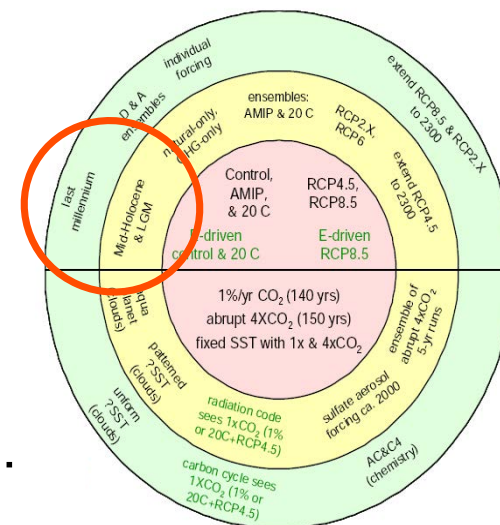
individual forcing

D & A ensembles

extend RCP8.5 & RCP2.X to 2300

last millennium

natural-only, GHG-only

ensembles: AMIP & 20 C

RCP2.X, RCP6

extend RCP4.5 to 2300

Mid-Holocene & LGM

Control, AMIP, & 20 C

RCP4.5, RCP8.5

E-driven control & 20 C

E-driven RCP8.5

1%/yr $CO_2$ (140 yrs)

abrupt $4XCO_2$ (150 yrs)

fixed SST with 1x & $4xCO_2$

aqua planet (clouds)

patterned ΔSST (clouds)

ensemble of abrupt $4XCO_2$ 5-yr runs

uniform ΔSST (clouds)

radiation code sees $1xCO_2$ (1% or 20C+RCP4.5)

sulfate aerosol forcing ca. 2000

AC&C4 (chemistry)

carbon cycle sees $1XCO_2$ (1% or 20C+RCP4.5)